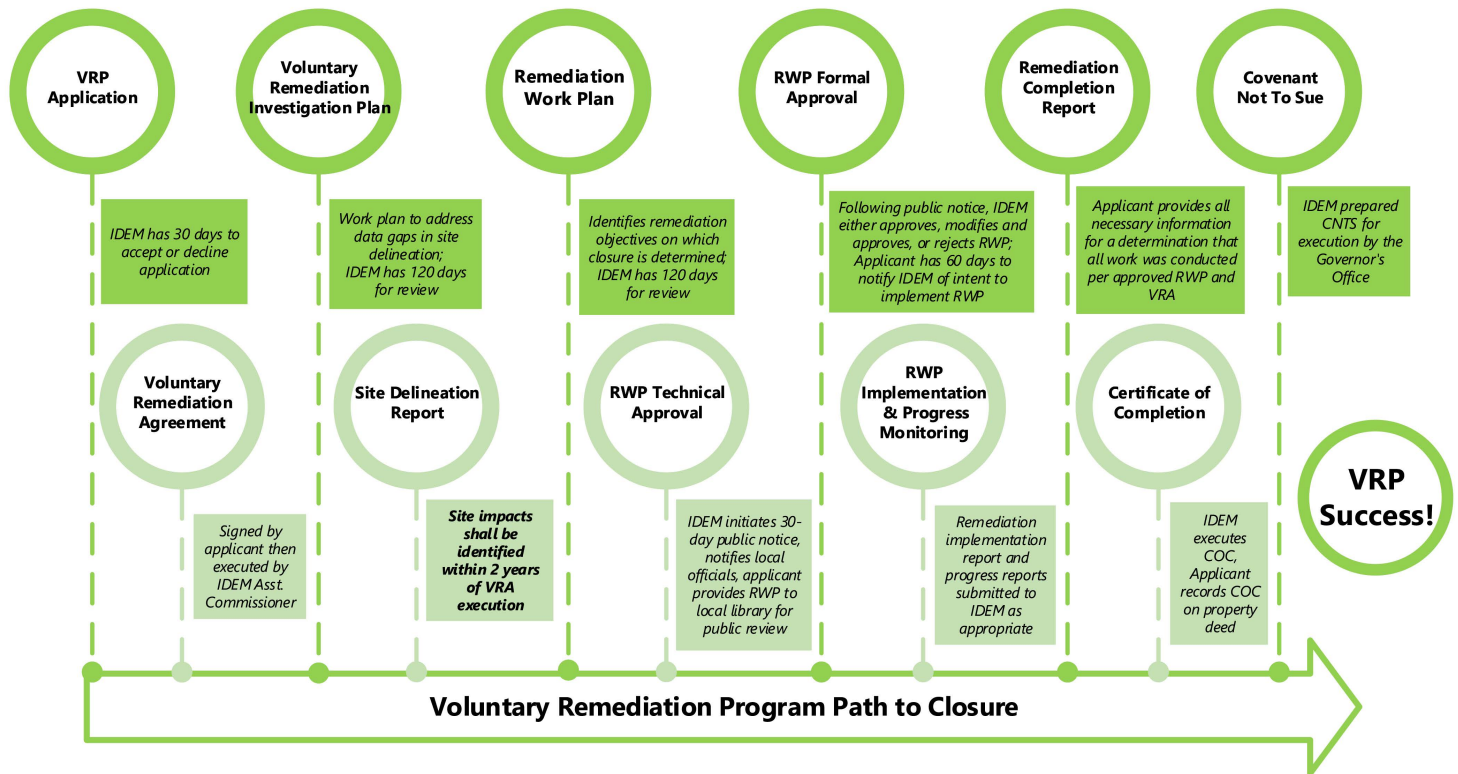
VRP Application

IDEM has 30 days to accept or decline application

Voluntary Remediation Agreement

Signed by applicant then executed by IDEM Asst. Commissioner

Voluntary Remediation Investigation Plan

Work plan to address data gaps in site delineation; IDEM has 120 days for review

Site Delineation Report

Site impacts shall be identified within 2 years of VRA execution

Remediation Work Plan

Identifies remediation objectives on which closure is determined; IDEM has 120 days for review

RWP Technical Approval

IDEM initiates 30-day public notice, notifies local officials, applicant provides RWP to local library for public review

RWP Formal Approval

Following public notice, IDEM either approves, modifies and approves, or rejects RWP; Applicant has 60 days to notify IDEM of intent to implement RWP

RWP Implementation & Progress Monitoring

Remediation implementation report and progress reports submitted to IDEM as appropriate

Remediation Completion Report

Applicant provides all necessary information for a determination that all work was conducted per approved RWP and VRA

Certificate of Completion

IDEM executes COC, Applicant records COC on property deed

Covenant Not To Sue

IDEM prepared CNTS for execution by the Governor's Office

VRP Success!

Voluntary Remediation Program Path to Closure